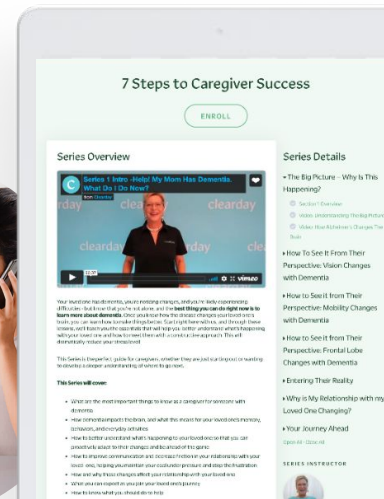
7 Steps to Caregiver Success

ENROLL

Series Overview

Series 1 Intro -Help! My Mom Has Dementia. What Do I Do Now?

from Clearday

clearday

vimeo

Your loved one has dementia, you're noticing changes, and you're likely experiencing difficulties. But know that you're not alone, and the best thing you can do right now is to learn more about dementia. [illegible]

This Series is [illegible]

This Series will cover:

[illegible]

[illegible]

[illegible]

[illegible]

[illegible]

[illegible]

Series Details

• The Big Picture - Why Is This Happening?

Section Overview

Video: Understanding The Big Picture

Video: How Alzheimer's Changes The Brain

• How To See It From Their Perspective: Vision Changes with Dementia

• How to See it from Their Perspective: Mobility Changes with Dementia

• How to See it from Their Perspective: Frontal Lobe Changes with Dementia

• Entering Their Reality

• Why is My Relationship with my Loved One Changing?

• Your Journey Ahead

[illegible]

SERIES INSTRUCTOR